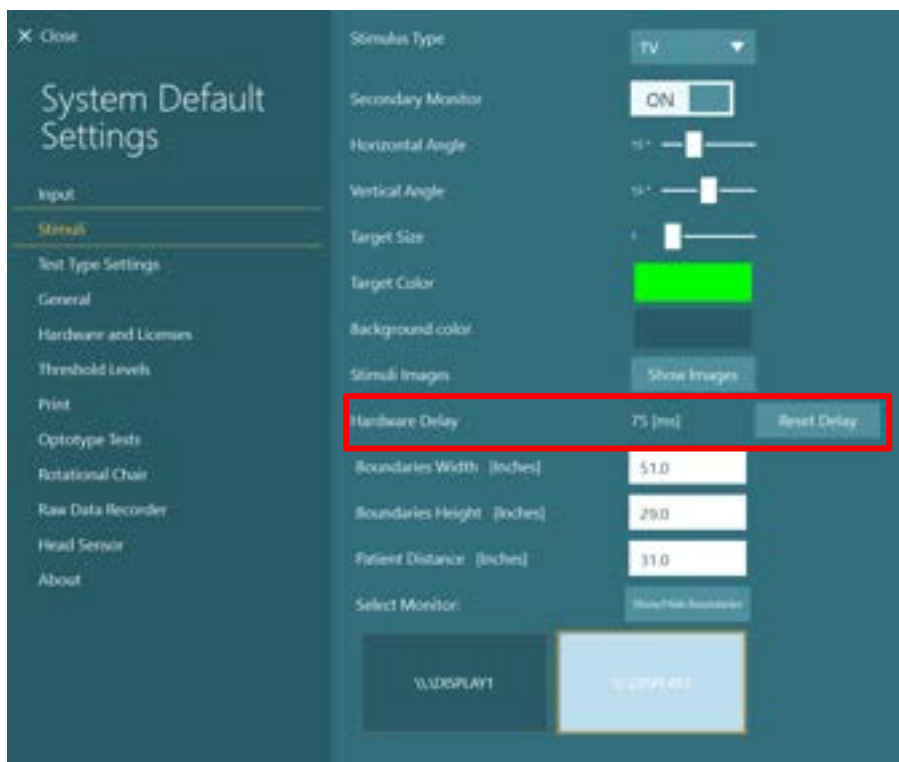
✕ Close

System Default Settings

Input
Stimuli
Test Type Settings
General
Hardware and Licenses
Threshold Levels
Print
Optotype Tests
Rotational Chair
Raw Data Recorder
Head Sensor
About

Stimulus Type TV
Secondary Monitor ON
Horizontal Angle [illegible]
Vertical Angle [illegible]
Target Size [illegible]
Target Color
Background color
Stimuli Images Show Images
Hardware Delay 75 [ms] Reset Delay
Boundaries Width [Inches] 51.0
Boundaries Height [Inches] 29.0
Patient Distance [Inches] 31.0
Select Monitor: Show/Hide Boundaries

\\.\DISPLAY1
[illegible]